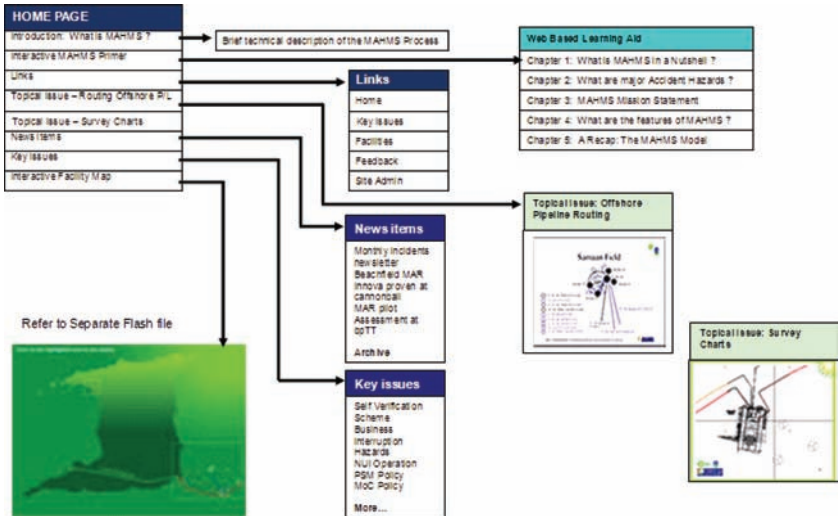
HOME PAGE
Introduction: What is MAHMS ?
Interactive MAHMS Primer
Links
Topical issue – Routing Offshore P/L
Topical issue – Survey Charts
News items
Key issues
Interactive Facility Map

Brief technical description of the MAHMS Process

Web Based Learning Aid
Chapter 1: What is MAHMS in a Nutshell ?
Chapter 2: What are major Accident Hazards ?
Chapter 3: MAHMS Mission Statement
Chapter 4: What are the features of MAHMS ?
Chapter 5: A Recap: The MAHMS Model

Links
Home
Key issues
Facilities
Feedback
Site Admin

Topical issue: Offshore Pipeline Routing

Samaan Field

News items
Monthly incidents newsletter
Beachfield MAR
Innova proven at cannonball
MAR pilot Assessment at bpTT
Archive

Refer to Separate Flash file

Key issues
Self Verification Scheme
Business Interruption Hazards
NUI Operation
PSM Policy
MoC Policy
More...

Topical issue: Survey Charts